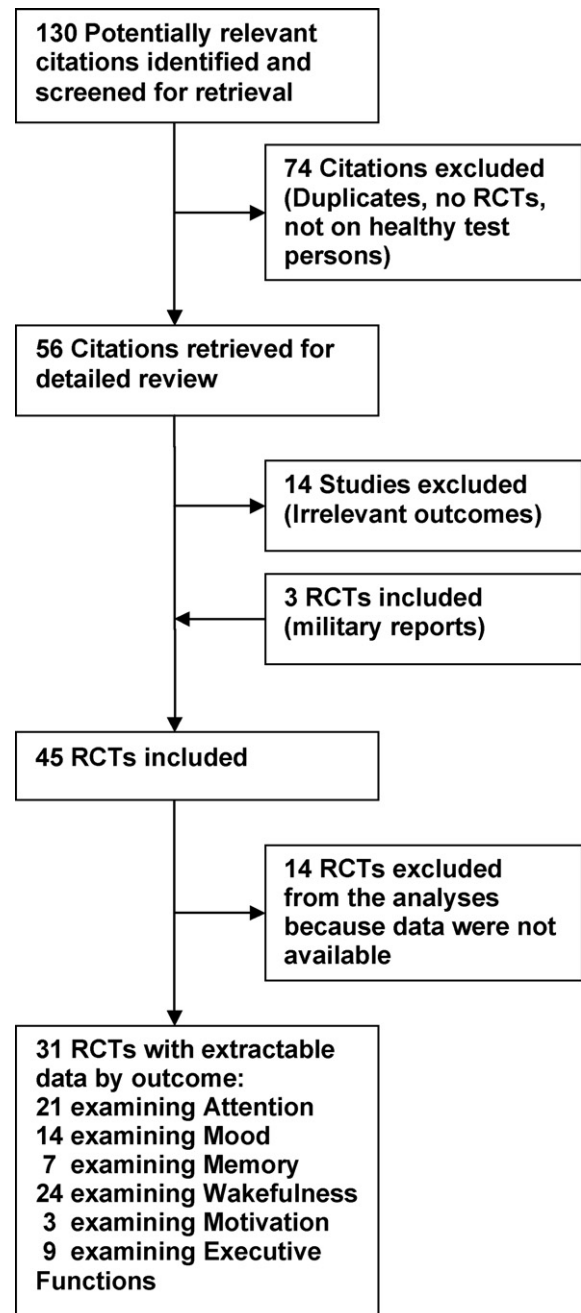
130 Potentially relevant citations identified and screened for retrieval

74 Citations excluded (Duplicates, no RCTs, not on healthy test persons)

56 Citations retrieved for detailed review

14 Studies excluded (Irrelevant outcomes)

3 RCTs included (military reports)

45 RCTs included

14 RCTs excluded from the analyses because data were not available

31 RCTs with extractable data by outcome:
21 examining Attention
14 examining Mood
7 examining Memory
24 examining Wakefulness
3 examining Motivation
9 examining Executive Functions